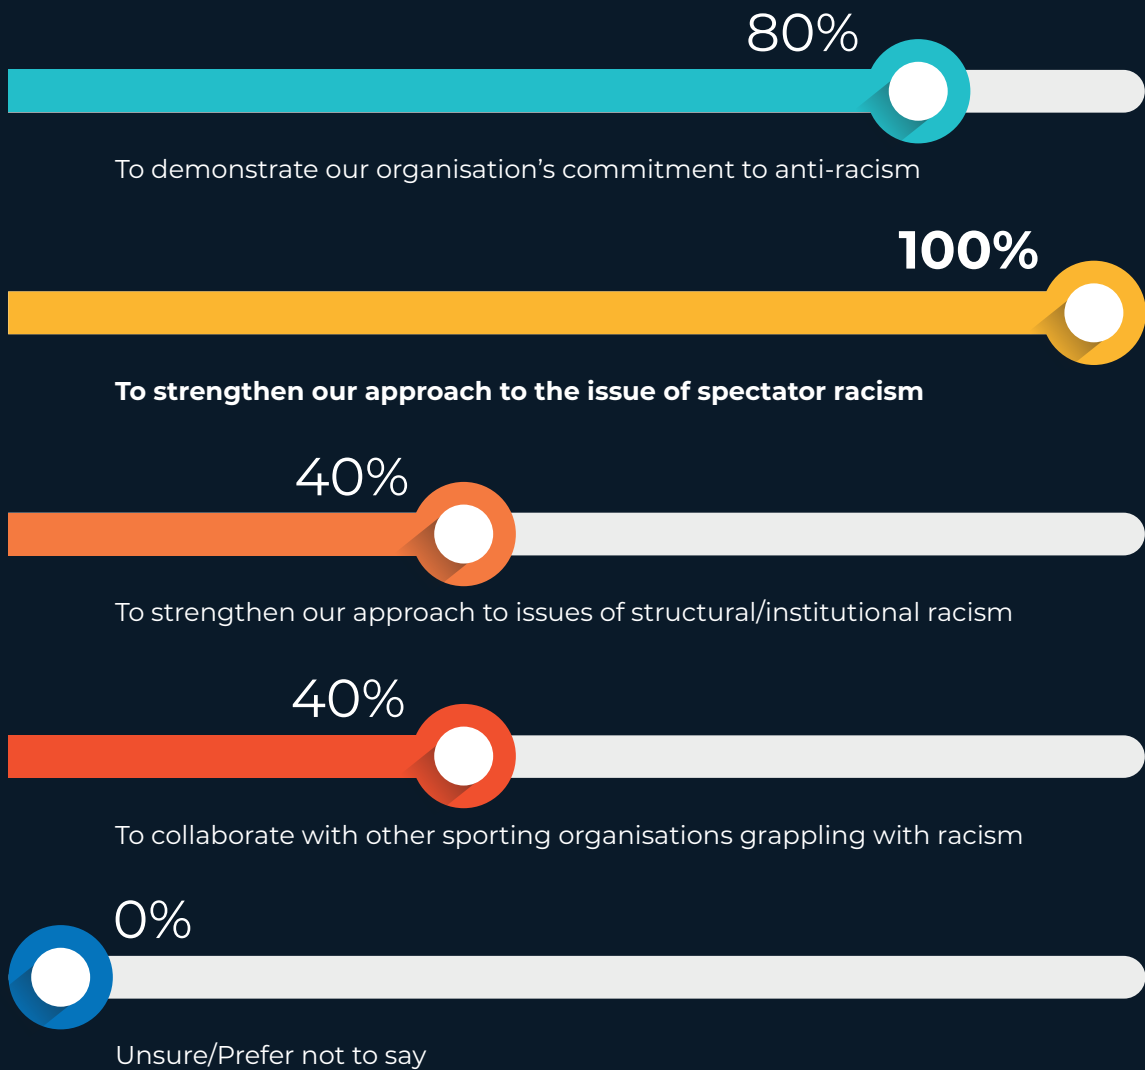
80%

To demonstrate our organisation’s commitment to anti-racism

100%

**To strengthen our approach to the issue of spectator racism**

40%

To strengthen our approach to issues of structural/institutional racism

40%

To collaborate with other sporting organisations grappling with racism

0%

Unsure/Prefer not to say